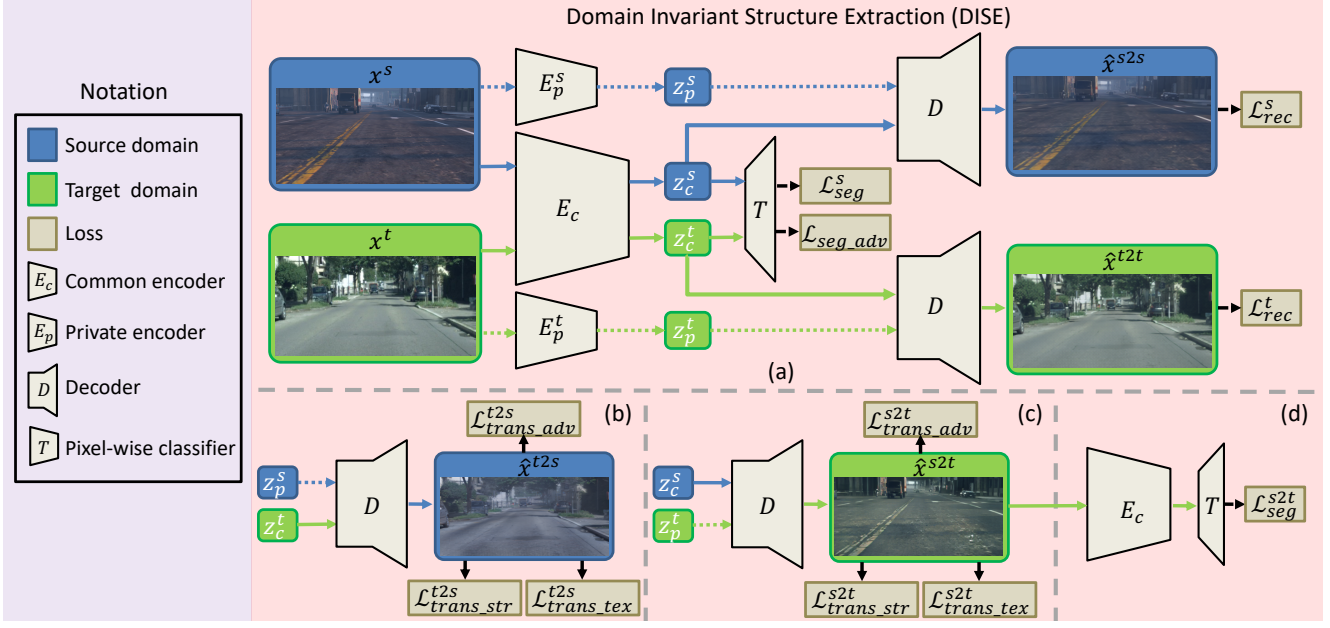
Notation

Source domain

Target domain

Loss

$E_c$ Common encoder

$E_p$ Private encoder

$D$ Decoder

$T$ Pixel-wise classifier

Domain Invariant Structure Extraction (DISE)

$x^s$

$E_p^s$

$z_p^s$

$D$

$\hat{x}^{s2s}$

$\mathcal{L}_{rec}^s$

$E_c$

$z_c^s$

$T$

$\mathcal{L}_{seg}^s$

$x^t$

$z_c^t$

$\mathcal{L}_{seg\_adv}$

$\hat{x}^{t2t}$

$D$

$\mathcal{L}_{rec}^t$

$E_p^t$

$z_p^t$

(a)

$\mathcal{L}_{trans\_adv}^{t2s}$

(b)

$z_p^s$

$D$

$\hat{x}^{t2s}$

$z_c^t$

$\mathcal{L}_{trans\_str}^{t2s}$

$\mathcal{L}_{trans\_tex}^{t2s}$

$\mathcal{L}_{trans\_adv}^{s2t}$

(c)

$z_c^s$

$D$

$\hat{x}^{s2t}$

$z_p^t$

$\mathcal{L}_{trans\_str}^{s2t}$

$\mathcal{L}_{trans\_tex}^{s2t}$

(d)

$E_c$

$T$

$\mathcal{L}_{seg}^{s2t}$